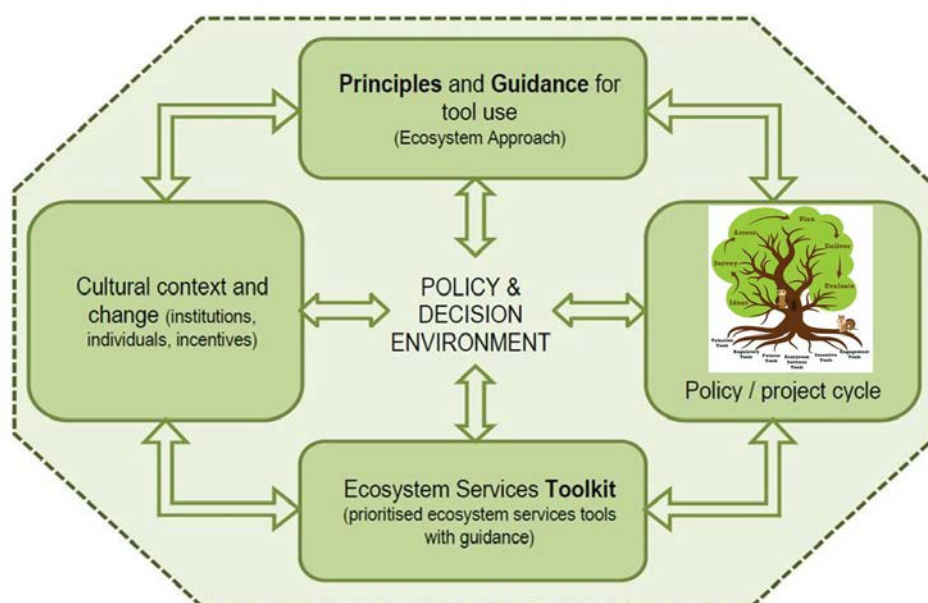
Principles and Guidance for tool use
(Ecosystem Approach)

Cultural context and change (institutions, individuals, incentives)

POLICY & DECISION ENVIRONMENT

Plan
Assess
Deliver
Survey
Evaluate
Ideas
Valuation Tools
Regulatory Tools
Futures Tools
Ecosystem Services Tools
Incentive Tools
Engagement Tools

Policy / project cycle

Ecosystem Services Toolkit
(prioritised ecosystem services tools with guidance)